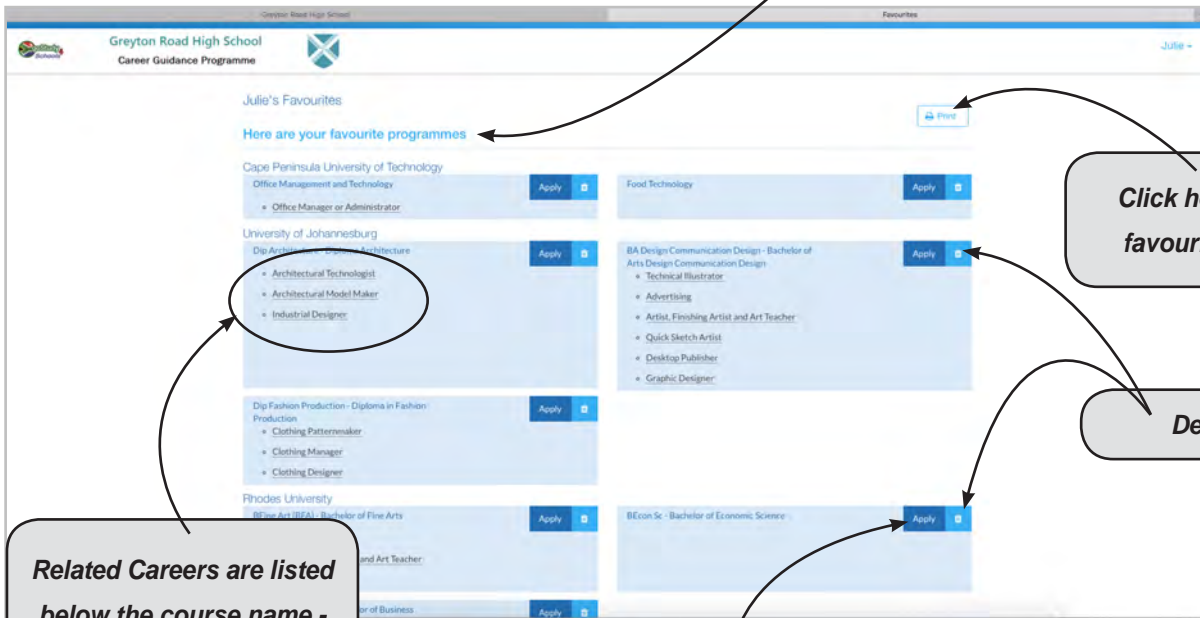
Greyton Road High School | Favourites

Schools

Greyton Road High School
Career Guidance Programme

Julie

Julie's Favourites

Here are your favourite programmes

Print

Cape Peninsula University of Technology

Office Management and Technology
Apply
• Office Manager or Administrator

Food Technology
Apply

University of Johannesburg

Dip Architecture - Diploma Architecture
Apply
• Architectural Technologist
• Architectural Model Maker
• Industrial Designer

BA Design Communication Design - Bachelor of Arts Design Communication Design
Apply
• Technical Illustrator
• Advertising
• Artist, Finishing Artist and Art Teacher
• Quick Sketch Artist
• Desktop Publisher
• Graphic Designer

Dip Fashion Production - Diploma in Fashion Production
Apply
• Clothing Patternmaker
• Clothing Manager
• Clothing Designer

Rhodes University

BFine Art (BFA) - Bachelor of Fine Arts
Apply
and Art Teacher

BEcon Sc - Bachelor of Economic Science
Apply

of Business
Apply

Click h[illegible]
favour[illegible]

De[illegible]

Related Careers are listed below the course name -